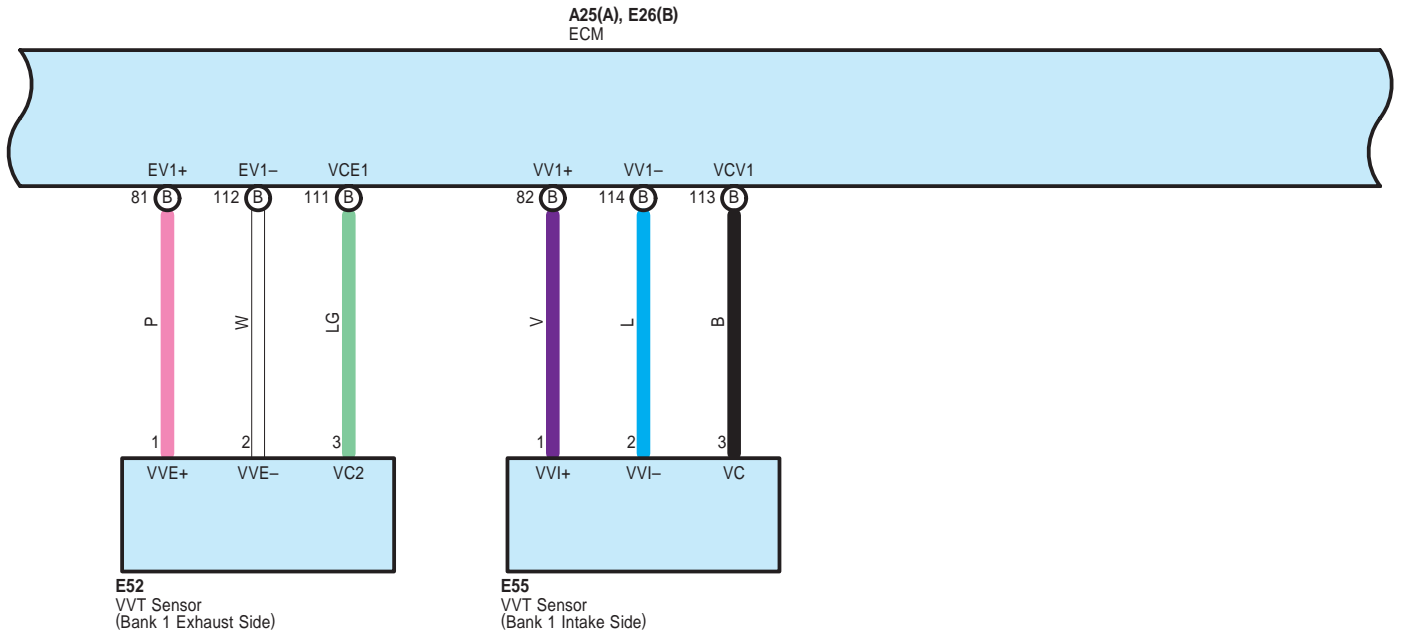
A25(A), E26(B)
ECM

EV1+ EV1– VCE1 VV1+ VV1– VCV1

81 B 112 B 111 B 82 B 114 B 113 B

P W LG V L B

1 2 3 1 2 3

VVE+ VVE– VC2

VVI+ VVI– VC

E52
VVT Sensor
(Bank 1 Exhaust Side)

E55
VVT Sensor
(Bank 1 Intake Side)